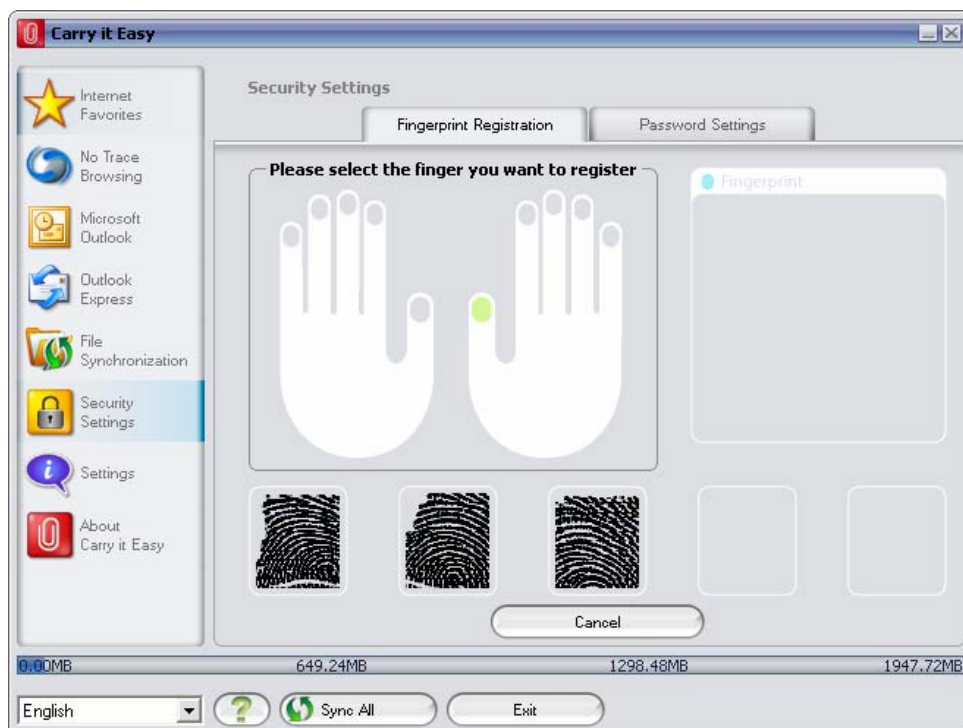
Carry it Easy

Internet Favorites

No Trace Browsing

Microsoft Outlook

Outlook Express

File Synchronization

Security Settings

Settings

About Carry it Easy

Security Settings

Fingerprint Registration

Password Settings

Please select the finger you want to register

Fingerprint

Cancel

0.00MB

649.24MB

1298.48MB

1947.72MB

English

Sync All

Exit